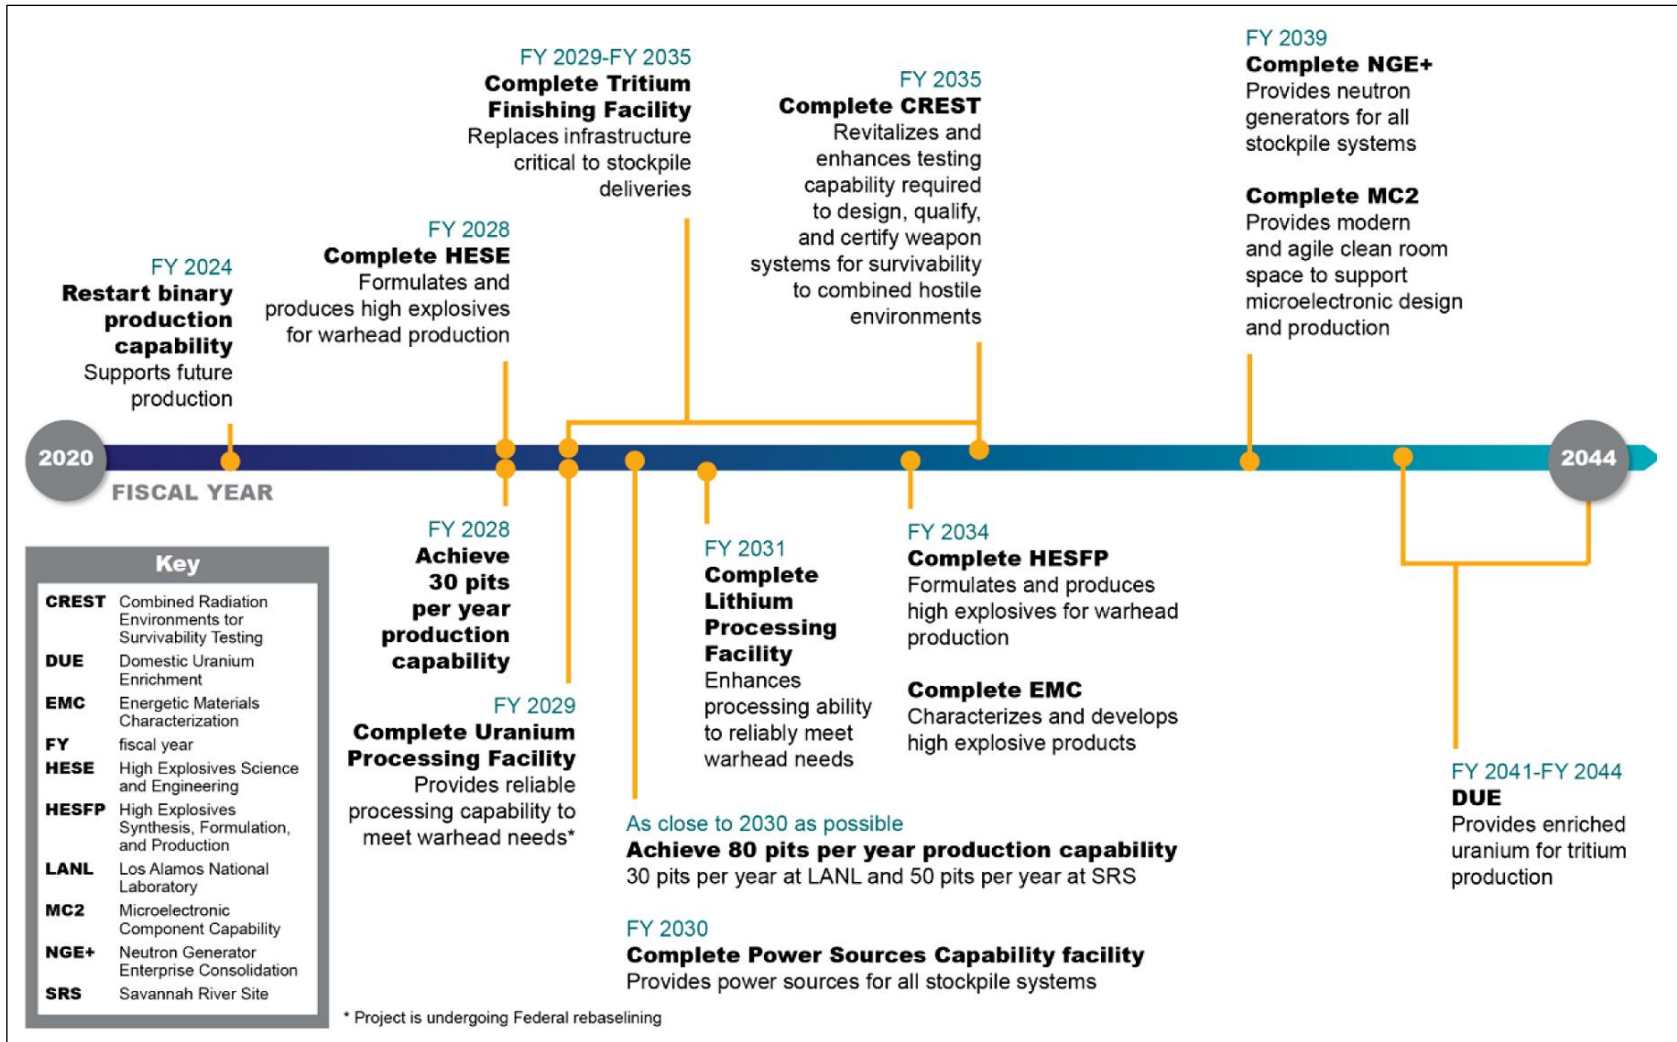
FY 2029-FY 2035
**Complete Tritium Finishing Facility**
Replaces infrastructure critical to stockpile deliveries

FY 2035
**Complete CREST**
Revitalizes and enhances testing capability required to design, qualify, and certify weapon systems for survivability to combined hostile environments

FY 2039
**Complete NGE+**
Provides neutron generators for all stockpile systems

**Complete MC2**
Provides modern and agile clean room space to support microelectronic design and production

FY 2028
**Complete HESE**
Formulates and produces high explosives for warhead production

FY 2024
**Restart binary production capability**
Supports future production

2020
FISCAL YEAR
2044

FY 2028
**Achieve 30 pits per year production capability**

FY 2029
**Complete Uranium Processing Facility**
Provides reliable processing capability to meet warhead needs*

FY 2031
**Complete Lithium Processing Facility**
Enhances processing ability to reliably meet warhead needs

FY 2034
**Complete HESFP**
Formulates and produces high explosives for warhead production

**Complete EMC**
Characterizes and develops high explosive products

FY 2041-FY 2044
**DUE**
Provides enriched uranium for tritium production

As close to 2030 as possible
**Achieve 80 pits per year production capability**
30 pits per year at LANL and 50 pits per year at SRS

FY 2030
**Complete Power Sources Capability facility**
Provides power sources for all stockpile systems

Key
| | |
|---|---|
| CREST | Combined Radiation Environments for Survivability Testing |
| DUE | Domestic Uranium Enrichment |
| EMC | Energetic Materials Characterization |
| FY | fiscal year |
| HESE | High Explosives Science and Engineering |
| HESFP | High Explosives Synthesis, Formulation, and Production |
| LANL | Los Alamos National Laboratory |
| MC2 | Microelectronic Component Capability |
| NGE+ | Neutron Generator Enterprise Consolidation |
| SRS | Savannah River Site |

* Project is undergoing Federal rebaselining